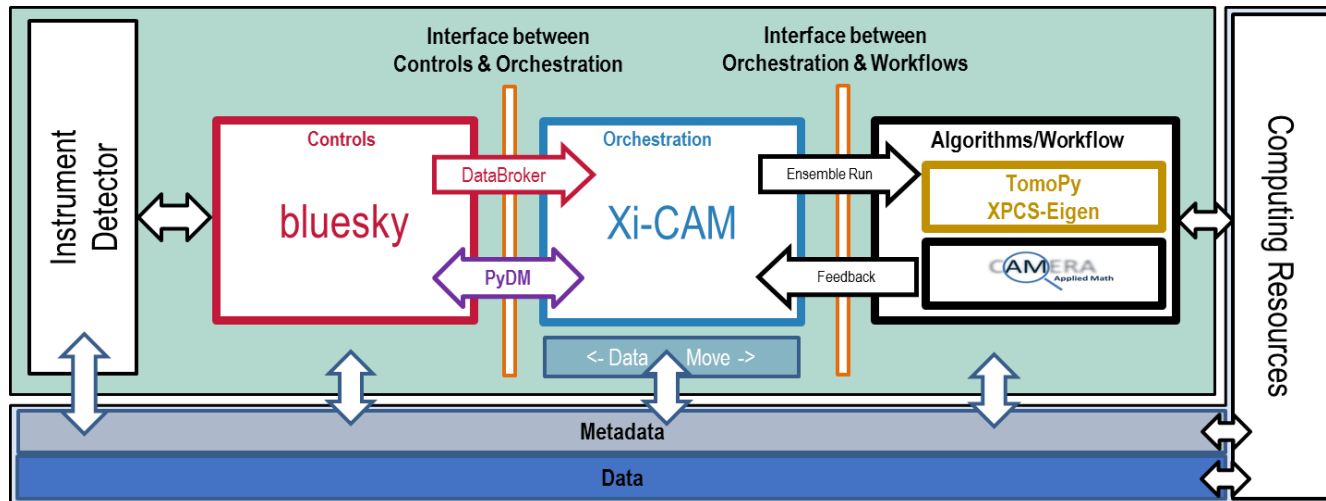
Instrument Detector

Interface between Controls & Orchestration

Interface between Orchestration & Workflows

Controls

bluesky

DataBroker

PyDM

Orchestration

Xi-CAM

Ensemble Run

Feedback

Algorithms/Workflow

TomoPy
XPCS-Eigen

CAMERA
Applied Math

<- Data Move ->

Computing Resources

Metadata

Data